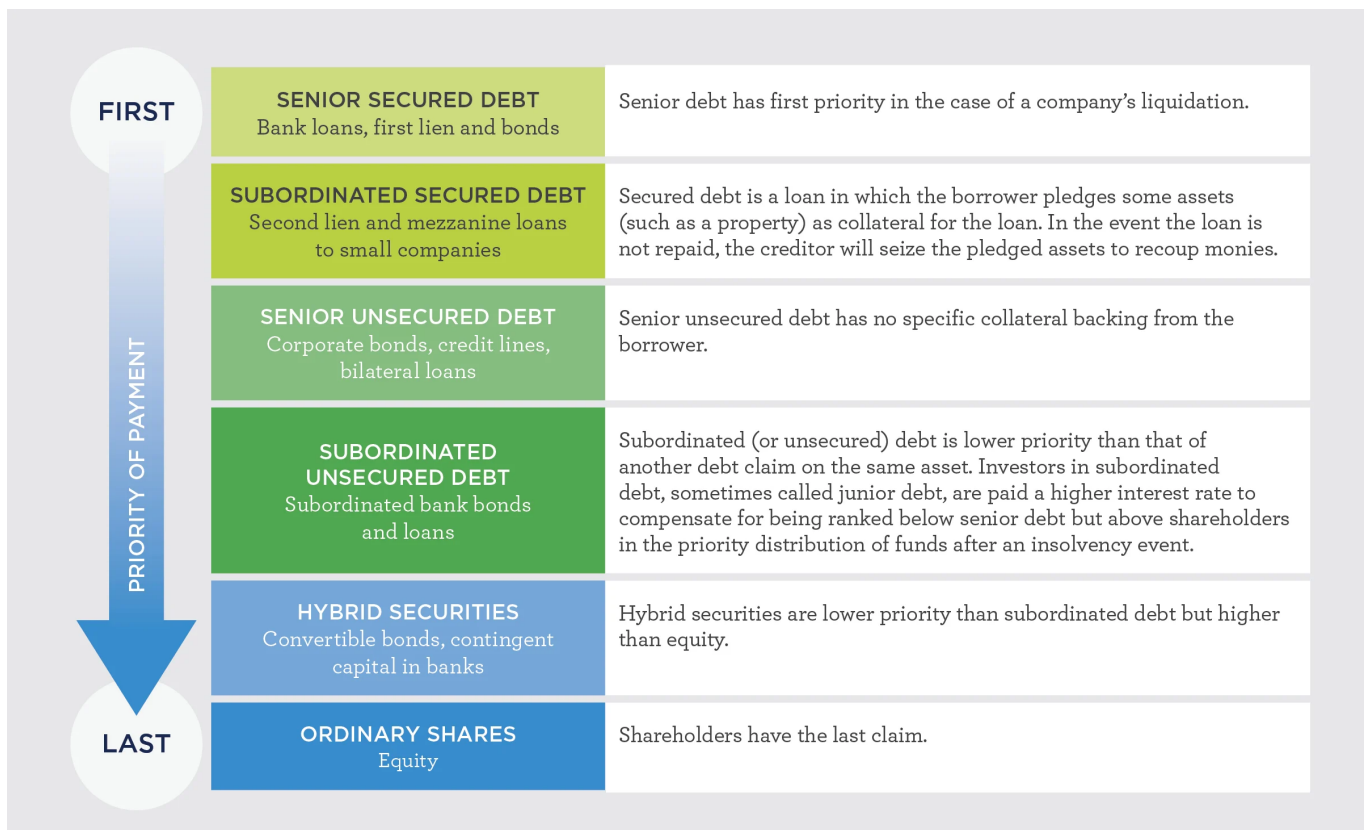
FIRST

PRIORITY OF PAYMENT

LAST

| | |
|---|---|
| SENIOR SECURED DEBT<br>Bank loans, first lien and bonds | Senior debt has first priority in the case of a company's liquidation. |
| SUBORDINATED SECURED DEBT<br>Second lien and mezzanine loans to small companies | Secured debt is a loan in which the borrower pledges some assets (such as a property) as collateral for the loan. In the event the loan is not repaid, the creditor will seize the pledged assets to recoup monies. |
| SENIOR UNSECURED DEBT<br>Corporate bonds, credit lines, bilateral loans | Senior unsecured debt has no specific collateral backing from the borrower. |
| SUBORDINATED UNSECURED DEBT<br>Subordinated bank bonds and loans | Subordinated (or unsecured) debt is lower priority than that of another debt claim on the same asset. Investors in subordinated debt, sometimes called junior debt, are paid a higher interest rate to compensate for being ranked below senior debt but above shareholders in the priority distribution of funds after an insolvency event. |
| HYBRID SECURITIES<br>Convertible bonds, contingent capital in banks | Hybrid securities are lower priority than subordinated debt but higher than equity. |
| ORDINARY SHARES<br>Equity | Shareholders have the last claim. |